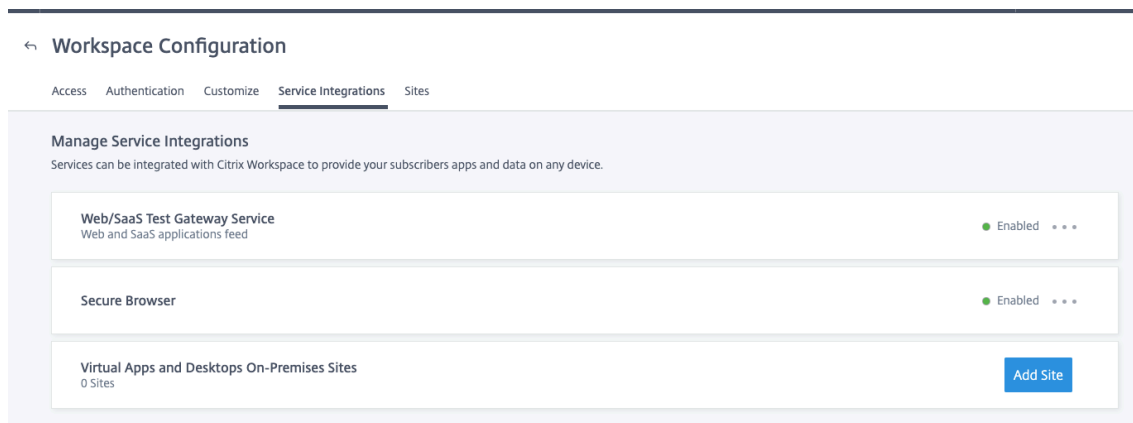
Workspace Configuration

Access Authentication Customize Service Integrations Sites

Manage Service Integrations

Services can be integrated with Citrix Workspace to provide your subscribers apps and data on any device.

Web/SaaS Test Gateway Service
Web and SaaS applications feed

Enabled

Secure Browser

Enabled

Virtual Apps and Desktops On-Premises Sites
0 Sites

Add Site